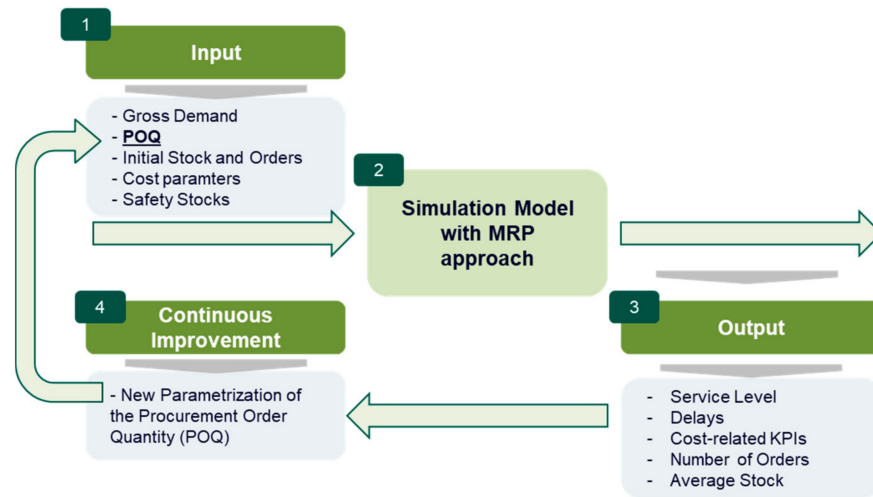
1

Input

- Gross Demand
- POQ
- Initial Stock and Orders
- Cost paramters
- Safety Stocks

2

Simulation Model with MRP approach

3

Output

- Service Level
- Delays
- Cost-related KPIs
- Number of Orders
- Average Stock

4

Continuous Improvement

- New Parametrization of the Procurement Order Quantity (POQ)